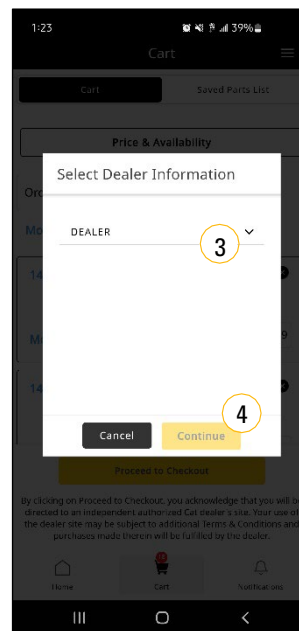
1:23
39%

Cart

Cart
Saved Parts List

Price & Availability

Ord

Mo

14

Mo
9

14

Select Dealer Information

DEALER
3

4

Cancel
Continue

Proceed to Checkout

By clicking on Proceed to Checkout, you acknowledge that you will be directed to an independent authorized Cat dealer's site. Your use of the dealer site may be subject to additional Terms & Conditions and purchases made therein will be fulfilled by the dealer.

Home
Cart
Notifications